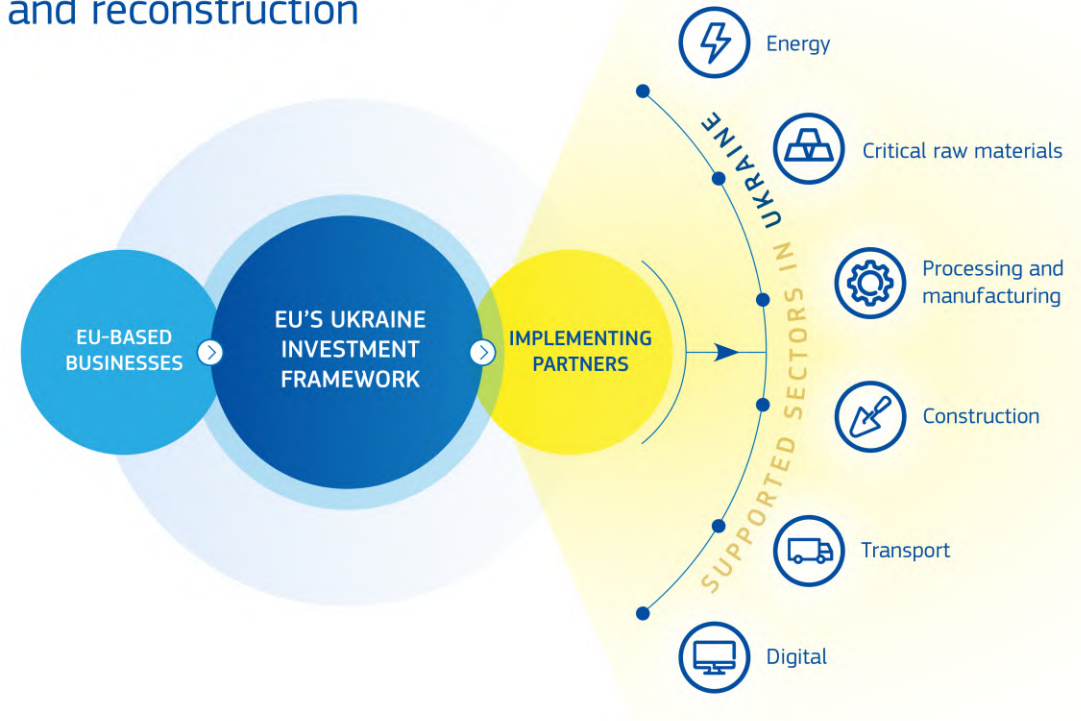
and reconstruction

EU-BASED BUSINESSES

EU'S UKRAINE INVESTMENT FRAMEWORK

IMPLEMENTING PARTNERS

SUPPORTED SECTORS IN UKRAINE

Energy

Critical raw materials

Processing and manufacturing

Construction

Transport

Digital